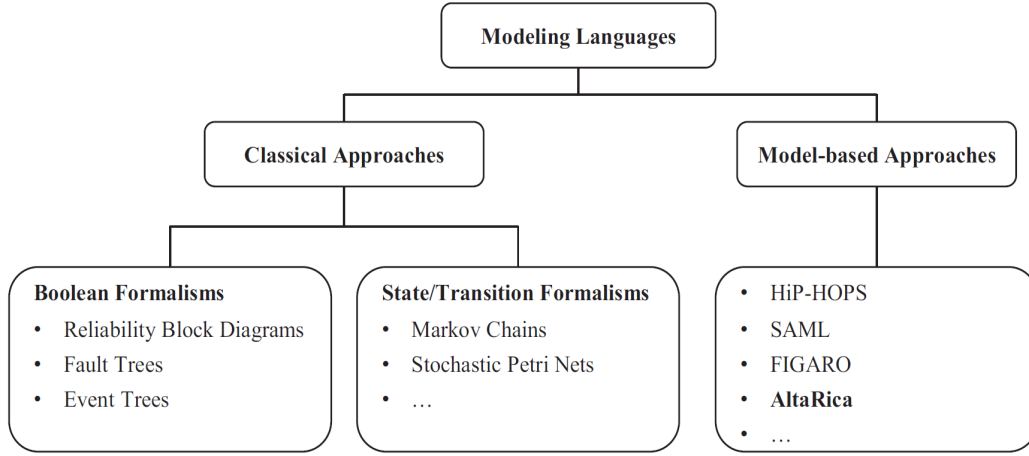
Modeling Languages

Classical Approaches

Model-based Approaches

Boolean Formalisms
• Reliability Block Diagrams
• Fault Trees
• Event Trees

State/Transition Formalisms
• Markov Chains
• Stochastic Petri Nets
• …

• HiP-HOPS
• SAML
• FIGARO
• AltaRica
• …